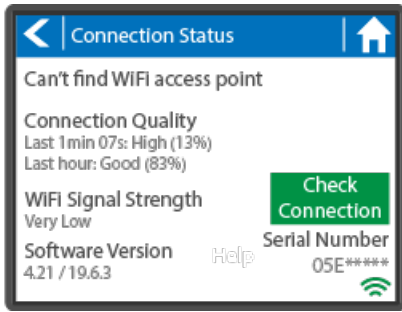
Connection Status

Can't find WiFi access point

Connection Quality
Last 1min 07s: High (13%)
Last hour: Good (83%)

WiFi Signal Strength
Very Low

Check Connection

Software Version
4.21 / 19.6.3

Help

Serial Number
05E*****